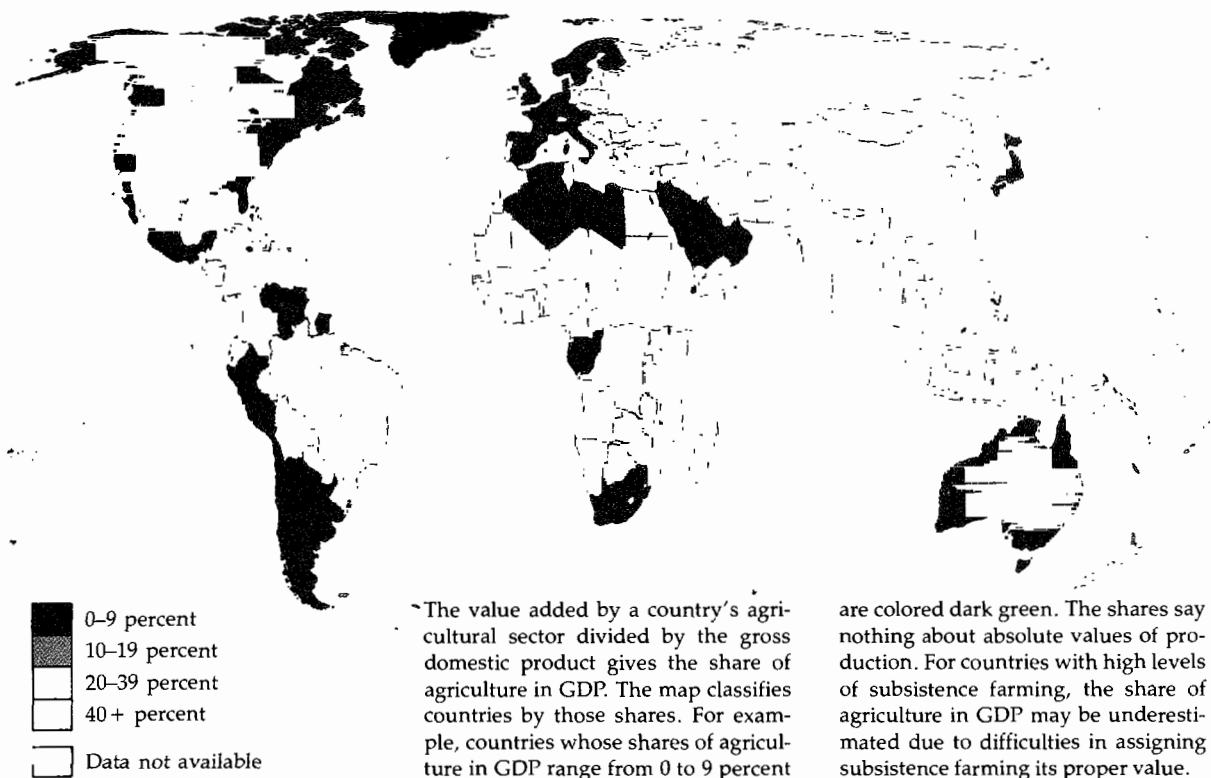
0–9 percent
10–19 percent
20–39 percent
40 + percent
Data not available

The value added by a country's agricultural sector divided by the gross domestic product gives the share of agriculture in GDP. The map classifies countries by those shares. For example, countries whose shares of agriculture in GDP range from 0 to 9 percent are colored dark green. The shares say nothing about absolute values of production. For countries with high levels of subsistence farming, the share of agriculture in GDP may be underestimated due to difficulties in assigning subsistence farming its proper value.